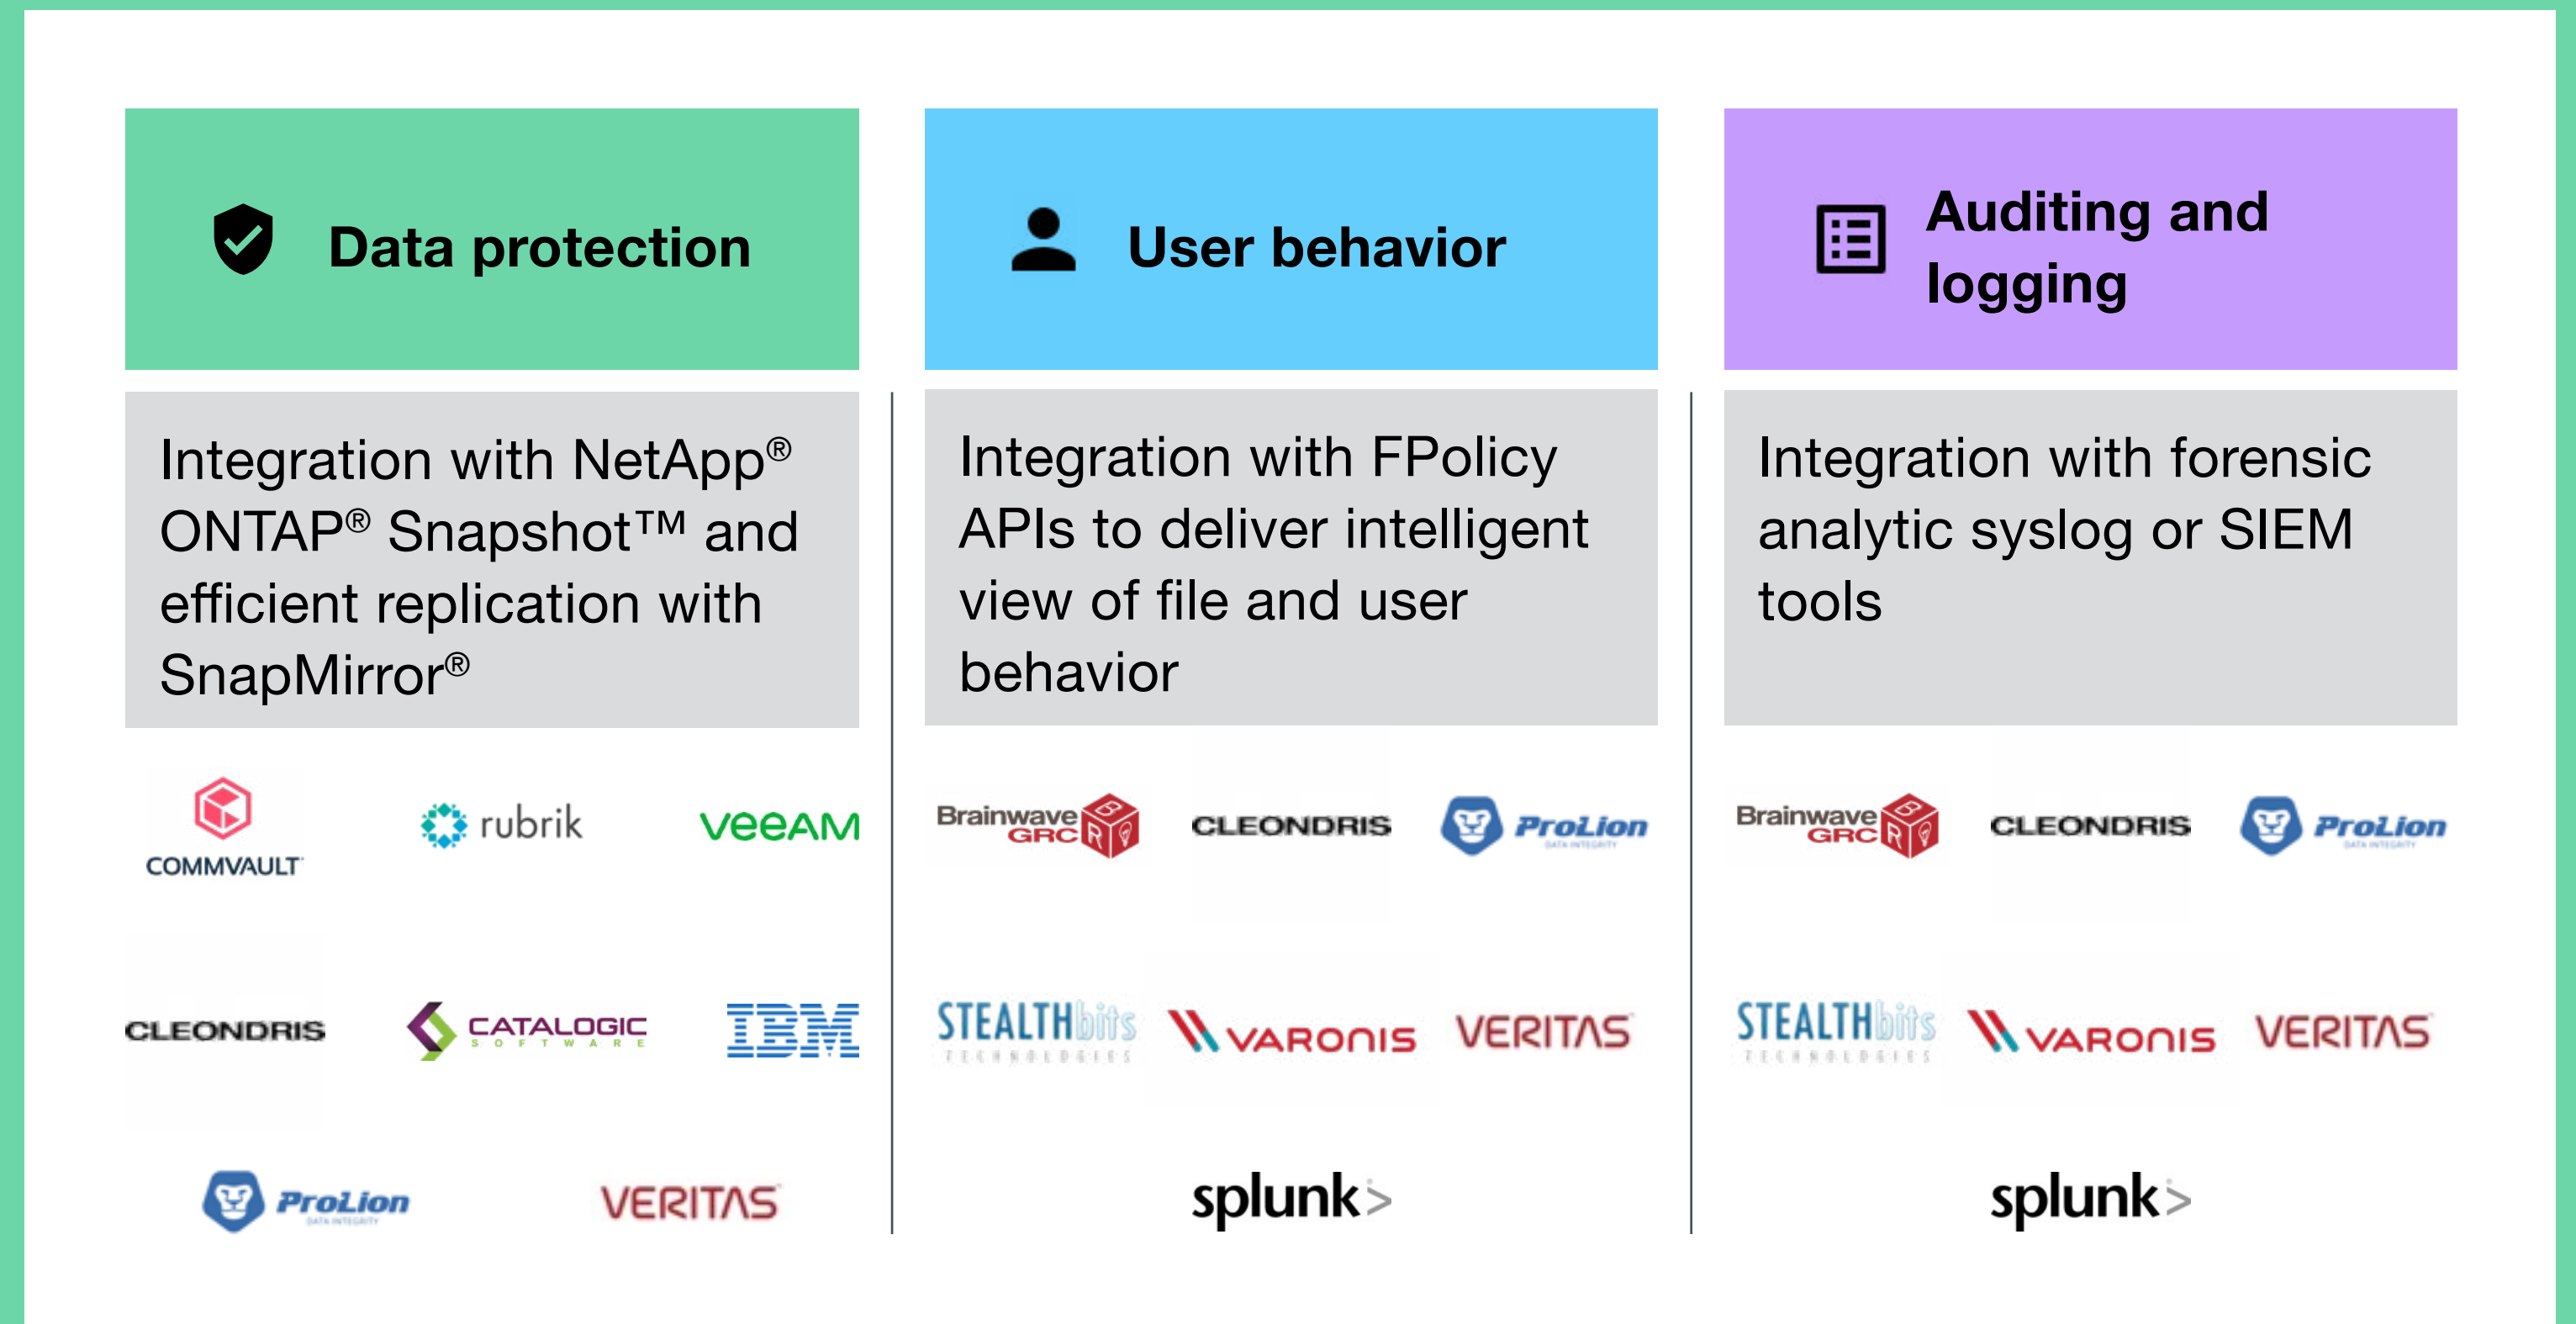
Data protection

Integration with NetApp® ONTAP® Snapshot™ and efficient replication with SnapMirror®

COMMVAULT rubrik veeAM

CLEONDRIS CATALOGIC SOFTWARE IBM

ProLion VERITAS

User behavior

Integration with FPolicy APIs to deliver intelligent view of file and user behavior

Brainwave GRC CLEONDRIS ProLion

STEALTHbits TECHNOLOGIES VARONIS VERITAS

splunk>

Auditing and logging

Integration with forensic analytic syslog or SIEM tools

Brainwave GRC CLEONDRIS ProLion

STEALTHbits TECHNOLOGIES VARONIS VERITAS

splunk>